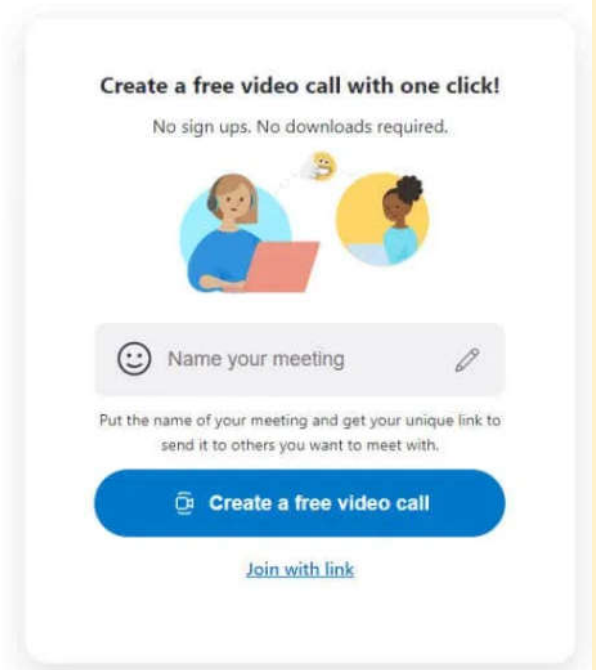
Create a free video call with one click!

No sign ups. No downloads required.

Name your meeting

Put the name of your meeting and get your unique link to send it to others you want to meet with.

Create a free video call

Join with link